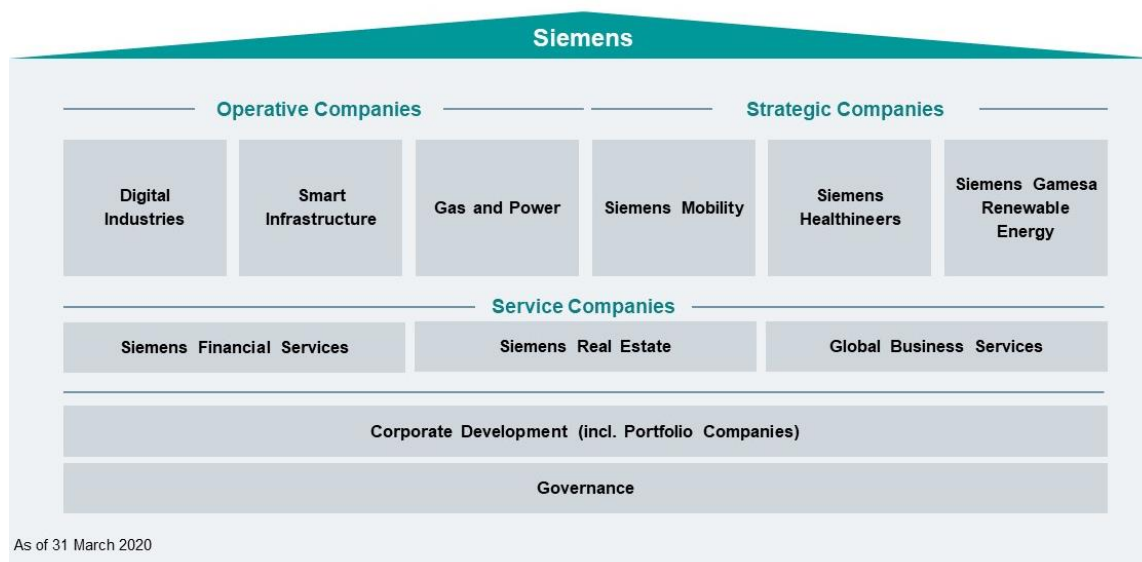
Siemens

Operative Companies

Strategic Companies

Digital Industries

Smart Infrastructure

Gas and Power

Siemens Mobility

Siemens Healthineers

Siemens Gamesa Renewable Energy

Service Companies

Siemens Financial Services

Siemens Real Estate

Global Business Services

Corporate Development (incl. Portfolio Companies)

Governance

As of 31 March 2020